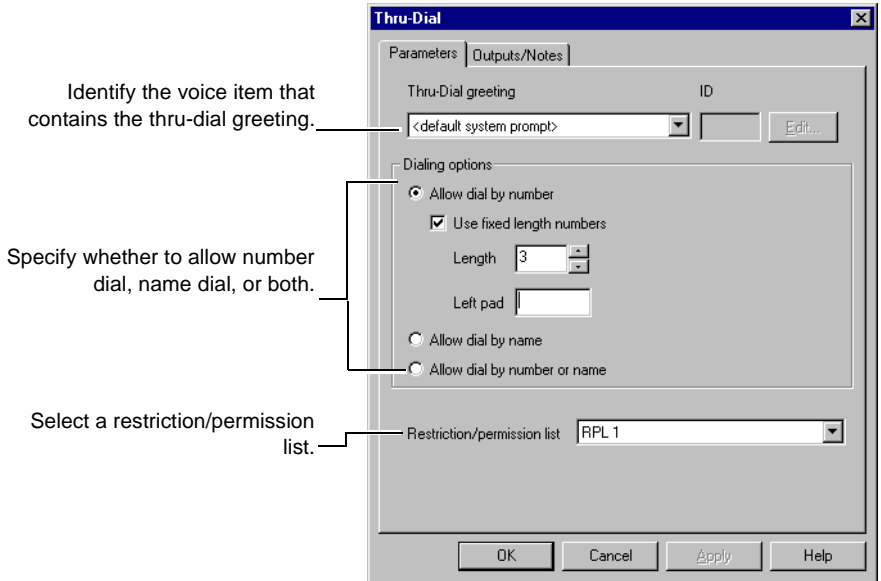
Thru-Dial

Parameters | Outputs/Notes

Identify the voice item that contains the thru-dial greeting.

Thru-Dial greeting

ID

<default system prompt>

Edit...

Dialing options

Allow dial by number

Use fixed length numbers

Length 3

Left pad

Specify whether to allow number dial, name dial, or both.

Allow dial by name

Allow dial by number or name

Select a restriction/permission list.

Restriction/permission list RPL 1

OK

Cancel

Apply

Help